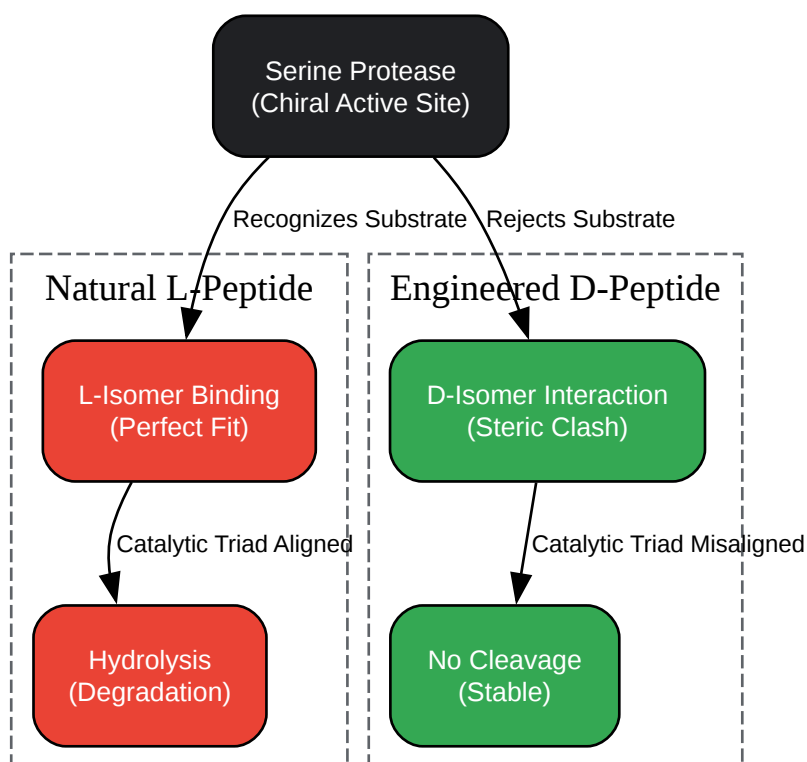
Serine Protease
(Chiral Active Site)

Recognizes Substrate

Rejects Substrate

Natural L-Peptide

L-Isomer Binding
(Perfect Fit)

Catalytic Triad Aligned

Hydrolysis
(Degradation)

Engineered D-Peptide

D-Isomer Interaction
(Steric Clash)

Catalytic Triad Misaligned

No Cleavage
(Stable)